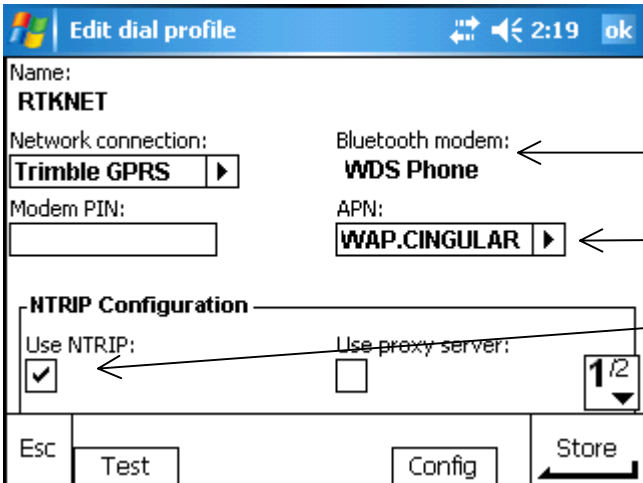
Edit dial profile 2:19 ok

Name:
RTKNET

Network connection:
Trimble GPRS

Bluetooth modem:
WDS Phone

Modem PIN:

APN:
WAP.CINGULAR

NTRIP Configuration

Use NTRIP:

Use proxy server:

1/2

Esc

Test

Config

Store